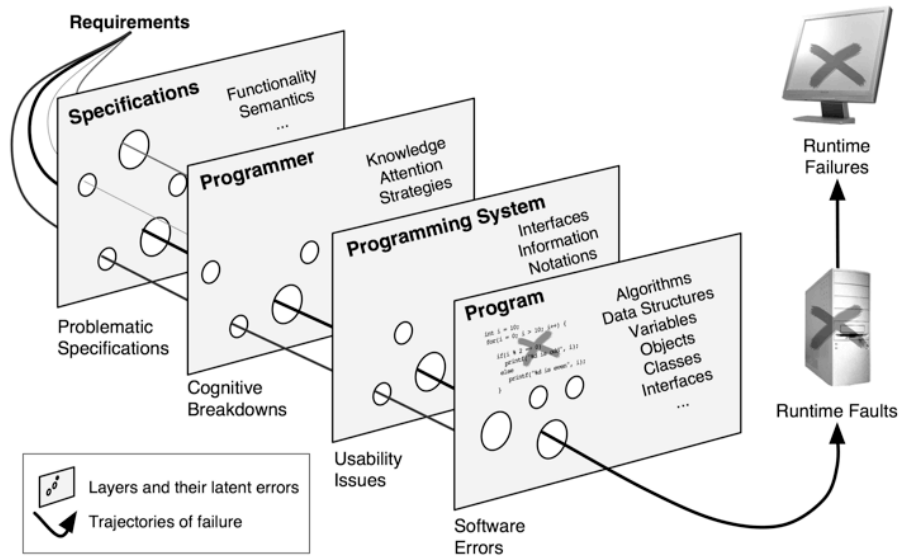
Requirements

Specifications
Functionality
Semantics
...

Programmer
Knowledge
Attention
Strategies

Programming System
Interfaces
Information
Notations

Program
Algorithms
Data Structures
Variables
Objects
Classes
Interfaces
...

int i = 10;
for(i = 0; i > 10; i++) {
if(i % 2 == 0)
printf("%d is odd", i);
else
printf("%d is even", i);
}

Problematic Specifications

Cognitive Breakdowns

Usability Issues

Software Errors

Runtime Failures

Runtime Faults

Layers and their latent errors
Trajectories of failure